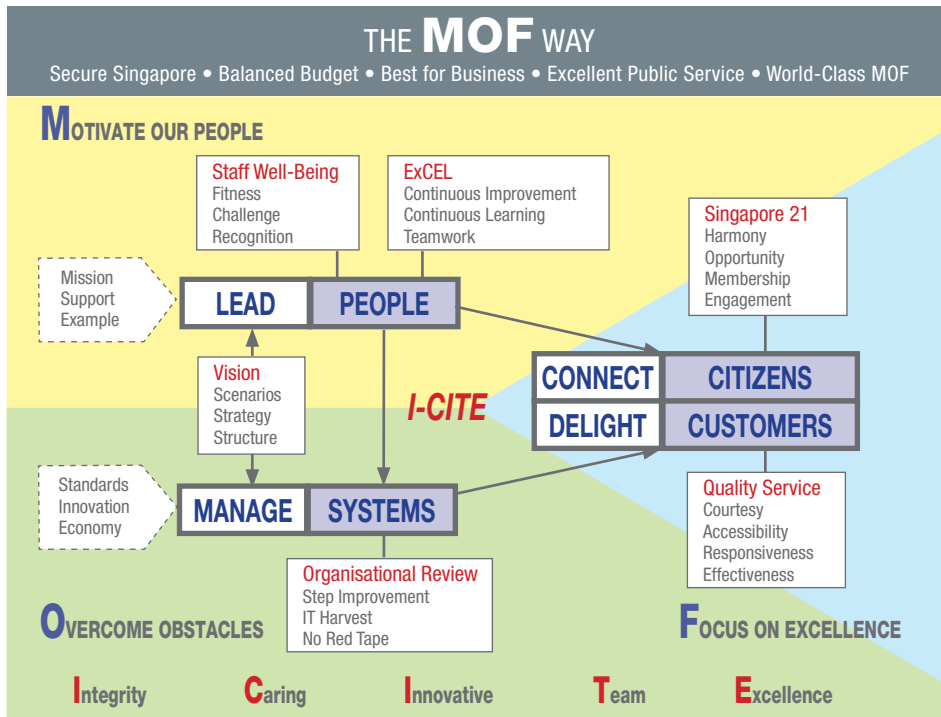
THE MOF WAY

Secure Singapore • Balanced Budget • Best for Business • Excellent Public Service • World-Class MOF

MOTIVATE OUR PEOPLE

Staff Well-Being
Fitness
Challenge
Recognition

ExCEL
Continuous Improvement
Continuous Learning
Teamwork

Singapore 21
Harmony
Opportunity
Membership
Engagement

Mission
Support
Example

LEAD | PEOPLE

CONNECT | CITIZENS

I-CITE

DELIGHT | CUSTOMERS

Vision
Scenarios
Strategy
Structure

Standards
Innovation
Economy

MANAGE | SYSTEMS

Quality Service
Courtesy
Accessibility
Responsiveness
Effectiveness

Organisational Review
Step Improvement
IT Harvest
No Red Tape

OVERCOME OBSTACLES

FOCUS ON EXCELLENCE

Integrity Caring Innovative Team Excellence